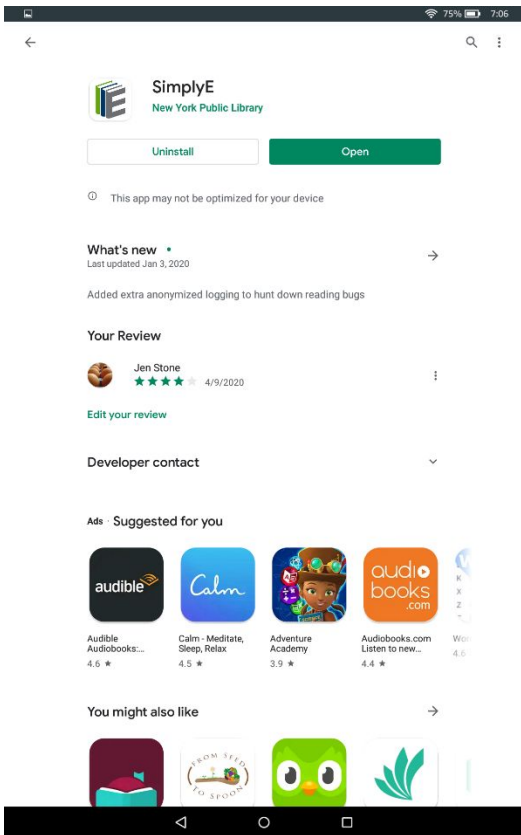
75% 7:06

SimplyE
New York Public Library

Uninstall
Open

This app may not be optimized for your device

What's new •
Last updated Jan 3, 2020

Added extra anonymized logging to hunt down reading bugs

Your Review

Jen Stone
4/9/2020

Edit your review

Developer contact

Ads · Suggested for you

audible
Calm
audio books .com

Audible Audiobooks:...
4.6 ★

Calm - Meditate, Sleep, Relax
4.5 ★

Adventure Academy
3.9 ★

Audiobooks.com Listen to new...
4.4 ★

Wo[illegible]
4.6

You might also like

FROM SEED TO SPOON